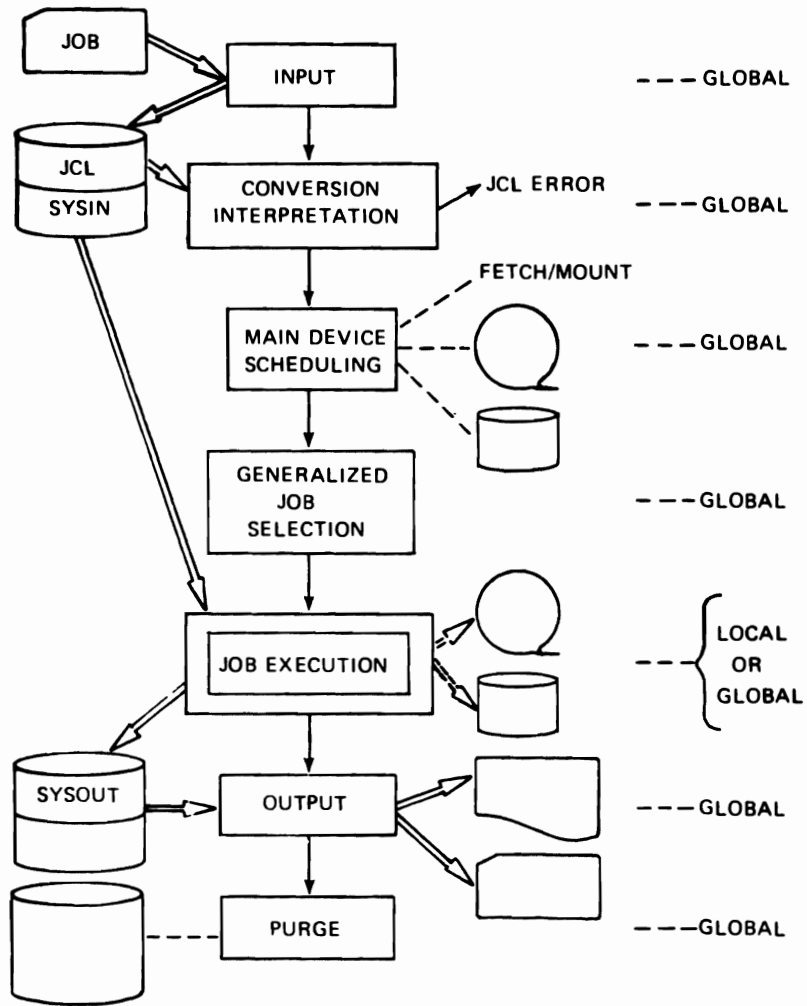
JOB

INPUT

GLOBAL

JCL

SYSIN

CONVERSION INTERPRETATION

JCL ERROR

GLOBAL

FETCH/MOUNT

MAIN DEVICE SCHEDULING

GLOBAL

GENERALIZED JOB SELECTION

GLOBAL

JOB EXECUTION

LOCAL OR GLOBAL

SYSOUT

OUTPUT

GLOBAL

PURGE

GLOBAL